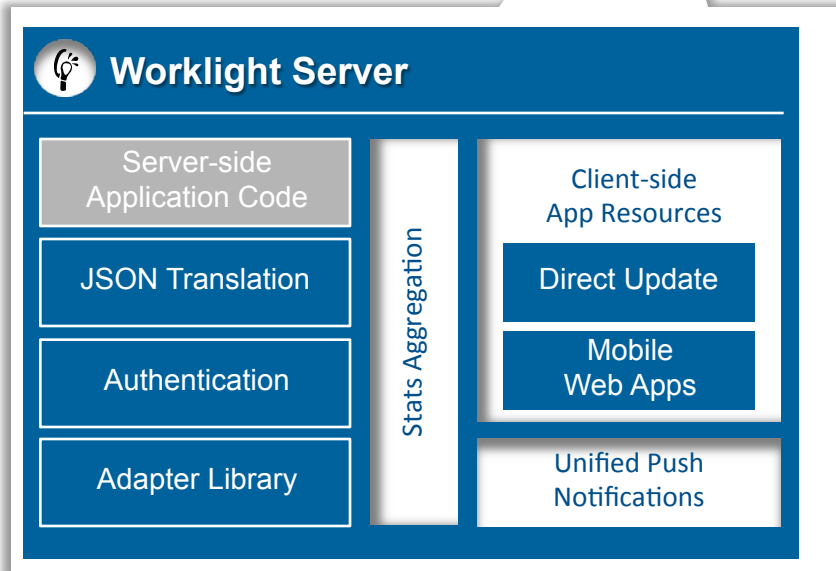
Worklight Server

Server-side Application Code

JSON Translation

Authentication

Adapter Library

Stats Aggregation

Client-side App Resources

Direct Update

Mobile Web Apps

Unified Push Notifications